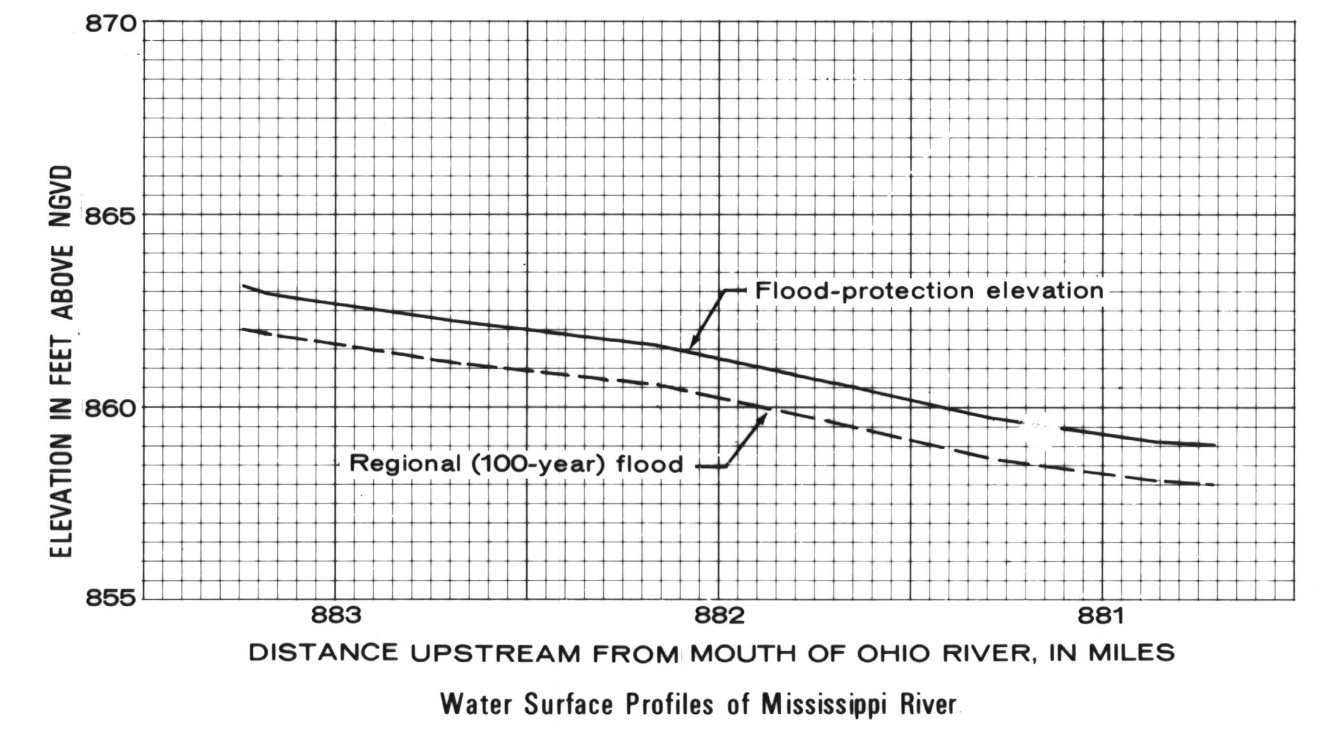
870

865

860

855

ELEVATION IN FEET ABOVE NGVD

Flood-protection elevation

Regional (100-year) flood

883

882

881

DISTANCE UPSTREAM FROM MOUTH OF OHIO RIVER, IN MILES

Water Surface Profiles of Mississippi River